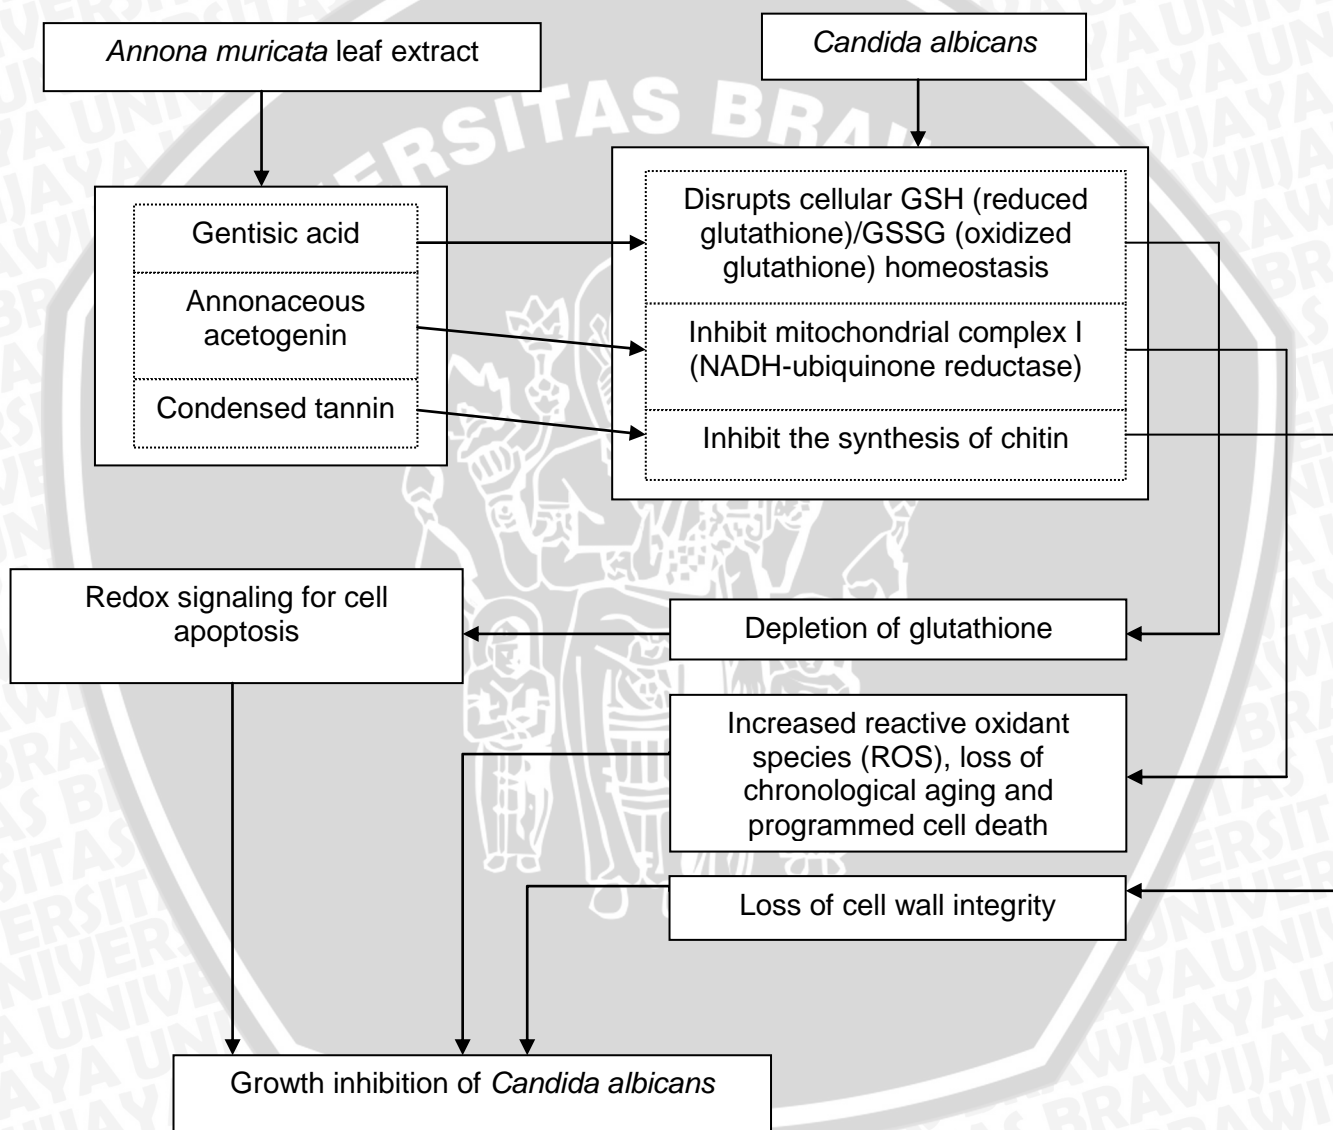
Annona muricata leaf extract

Candida albicans

Gentisic acid

Annonaceous acetogenin

Condensed tannin

Disrupts cellular GSH (reduced glutathione)/GSSG (oxidized glutathione) homeostasis

Inhibit mitochondrial complex I (NADH-ubiquinone reductase)

Inhibit the synthesis of chitin

Redox signaling for cell apoptosis

Depletion of glutathione

Increased reactive oxidant species (ROS), loss of chronological aging and programmed cell death

Loss of cell wall integrity

Growth inhibition of Candida albicans

UNIVERSITAS BRAWIJAYA